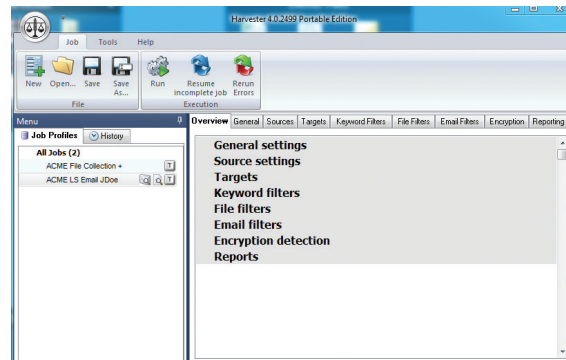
Harvester 4.0.2499 Portable Edition

Job Tools Help

New Open... Save Save As...
File

Run Resume incomplete job Rerun Errors
Execution

Menu

Job Profiles History

All Jobs (2)
ACME File Collection +
ACME LS Email JDoe

Overview General Sources Targets Keyword Filters File Filters Email Filters Encryption Reporting

General settings
Source settings
Targets
Keyword filters
File filters
Email filters
Encryption detection
Reports